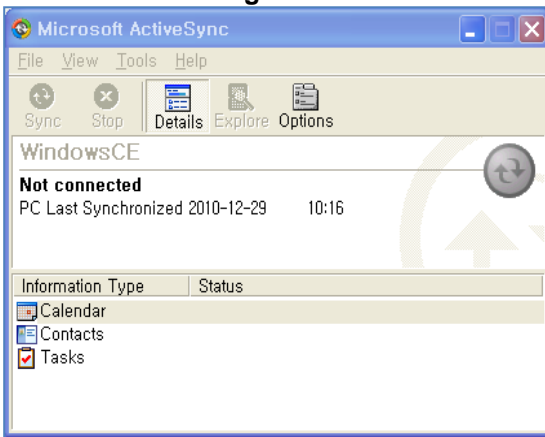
Microsoft ActiveSync

File View Tools Help

Sync Stop Details Explore Options

WindowsCE

**Not connected**
PC Last Synchronized 2010-12-29 10:16

| Information Type | Status |
|---|---|
| Calendar | |
| Contacts | |
| Tasks | |